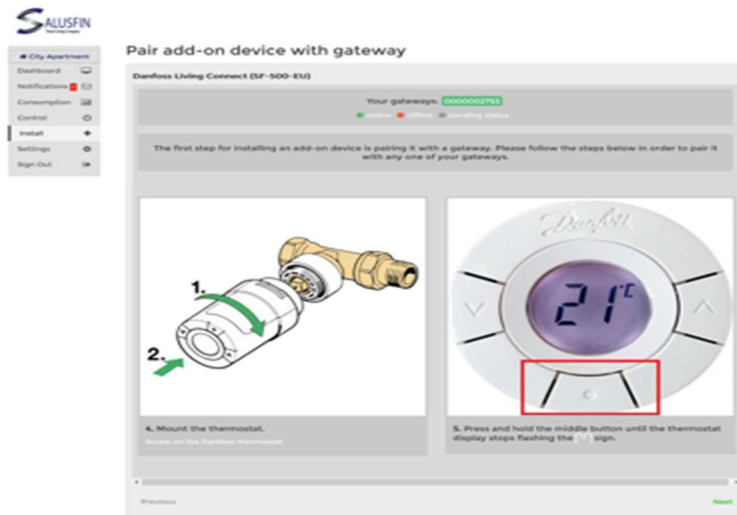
SALUSFIN

City Apartment
Dashboard
Notifications
Consumption
Control
Install
Settings
Sign Out

Pair add-on device with gateway

Danfoss Living Connect (SF-500-EU)

Your gateways: 0000002753
● online ● offline ● pending status

The first step for installing an add-on device is pairing it with a gateway. Please follow the steps below in order to pair it with any one of your gateways.

1.
2.

Danfoss
21°C

4. Mount the thermostat.
Screw on the Danfoss thermostat.

5. Press and hold the middle button until the thermostat display stops flashing the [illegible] sign.

Previous
Next